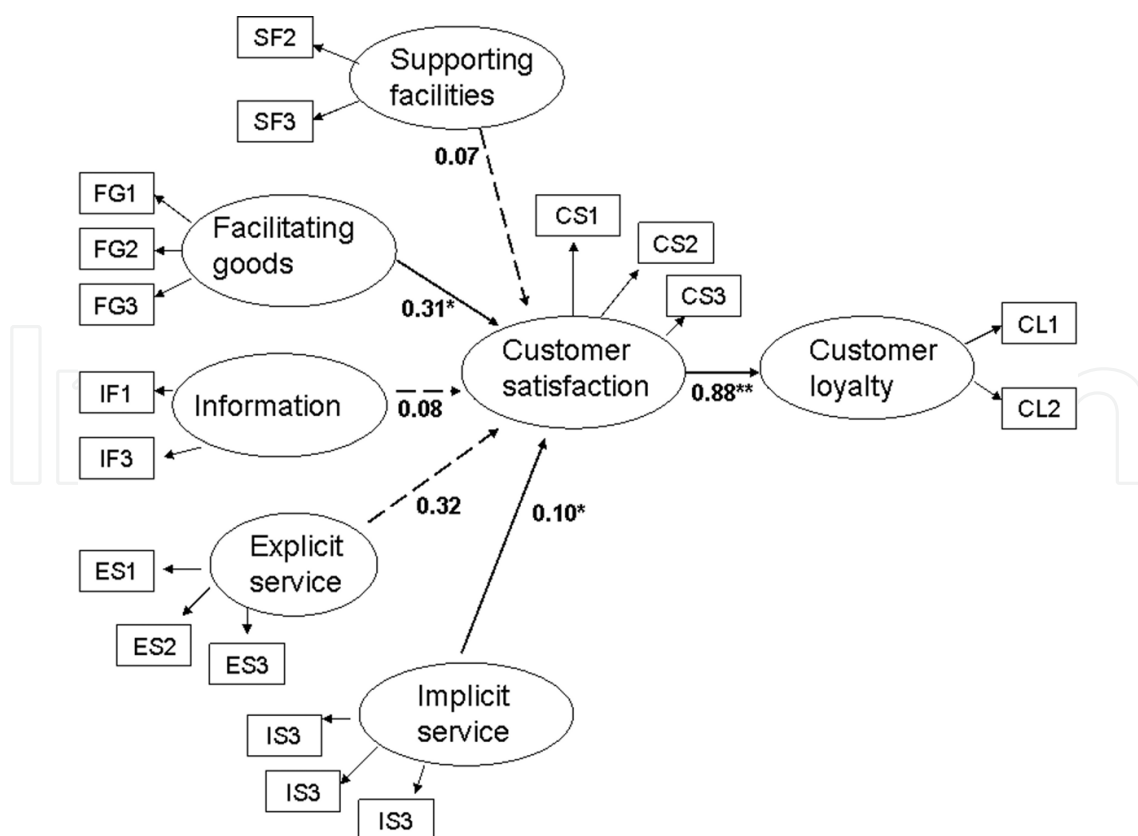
SF2
Supporting facilities
SF3
0.07
FG1
Facilitating goods
FG2
FG3
0.31*
CS1
CS2
CS3
IF1
Information
0.08
Customer satisfaction
0.88**
Customer loyalty
CL1
CL2
IF3
0.32
0.10*
Explicit service
ES1
ES2
ES3
Implicit service
IS3
IS3
IS3